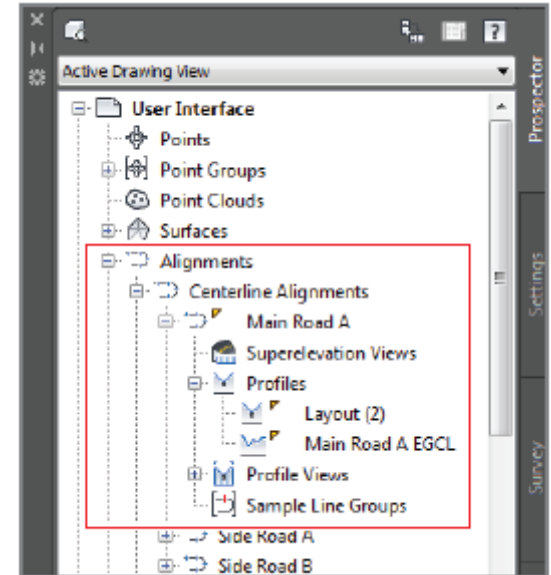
Active Drawing View

User Interface
Points
Point Groups
Point Clouds
Surfaces
Alignments
Centerline Alignments
Main Road A
Superelevation Views
Profiles
Layout (2)
Main Road A EGCL
Profile Views
Sample Line Groups
Side Road A
Side Road B

Prospector
Settings
Survey